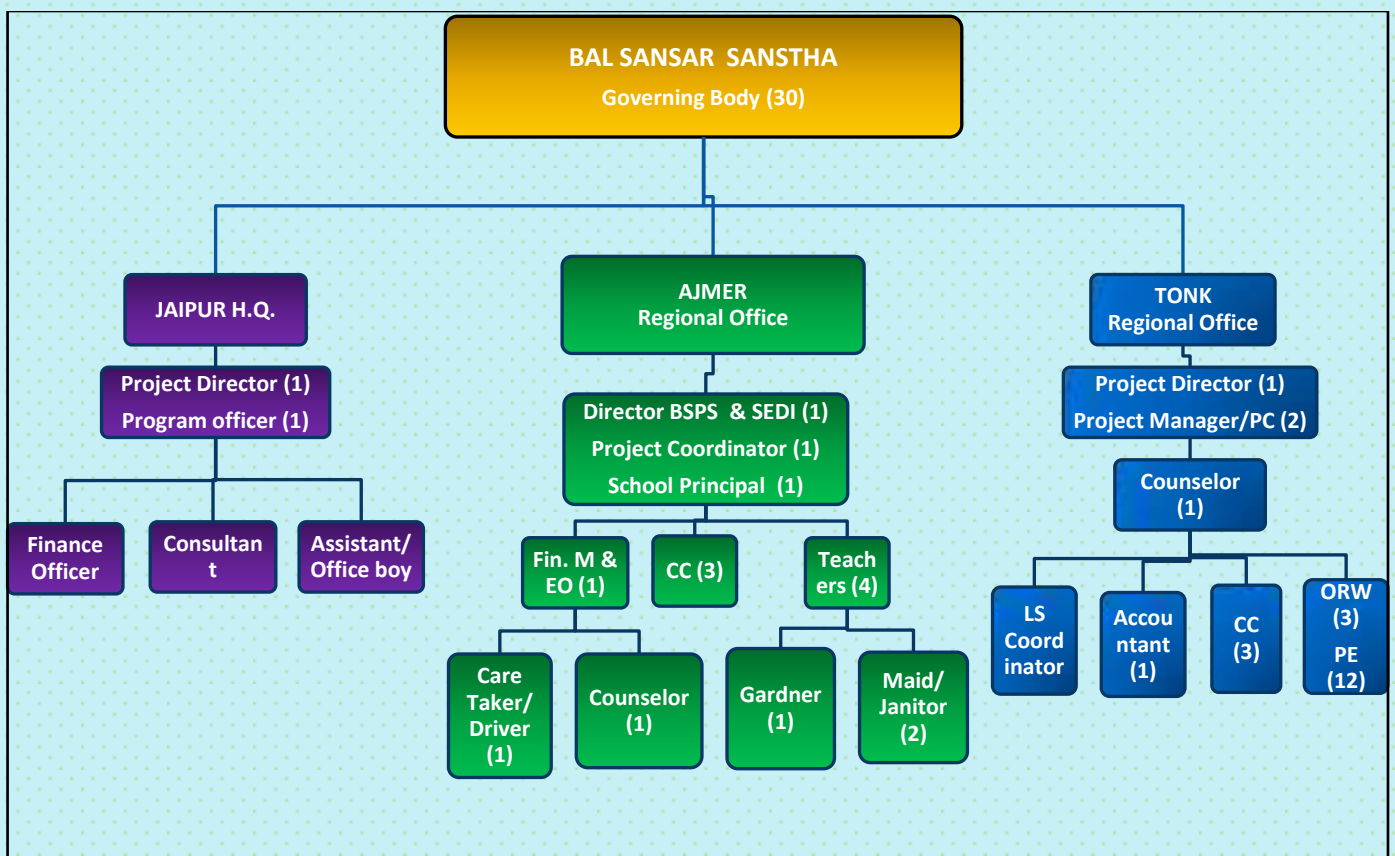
BAL SANSAR SANSTHA
Governing Body (30)

JAIPUR H.Q.

Project Director (1)
Program officer (1)

Finance Officer

Consultant

Assistant/ Office boy

AJMER
Regional Office

Director BSPS & SEDI (1)
Project Coordinator (1)
School Principal (1)

Fin. M & EO (1)

CC (3)

Teachers (4)

Care Taker/ Driver (1)

Counselor (1)

Gardner (1)

Maid/ Janitor (2)

TONK
Regional Office

Project Director (1)
Project Manager/PC (2)

Counselor (1)

LS Coordinator

Accountant (1)

CC (3)

ORW (3)
PE (12)